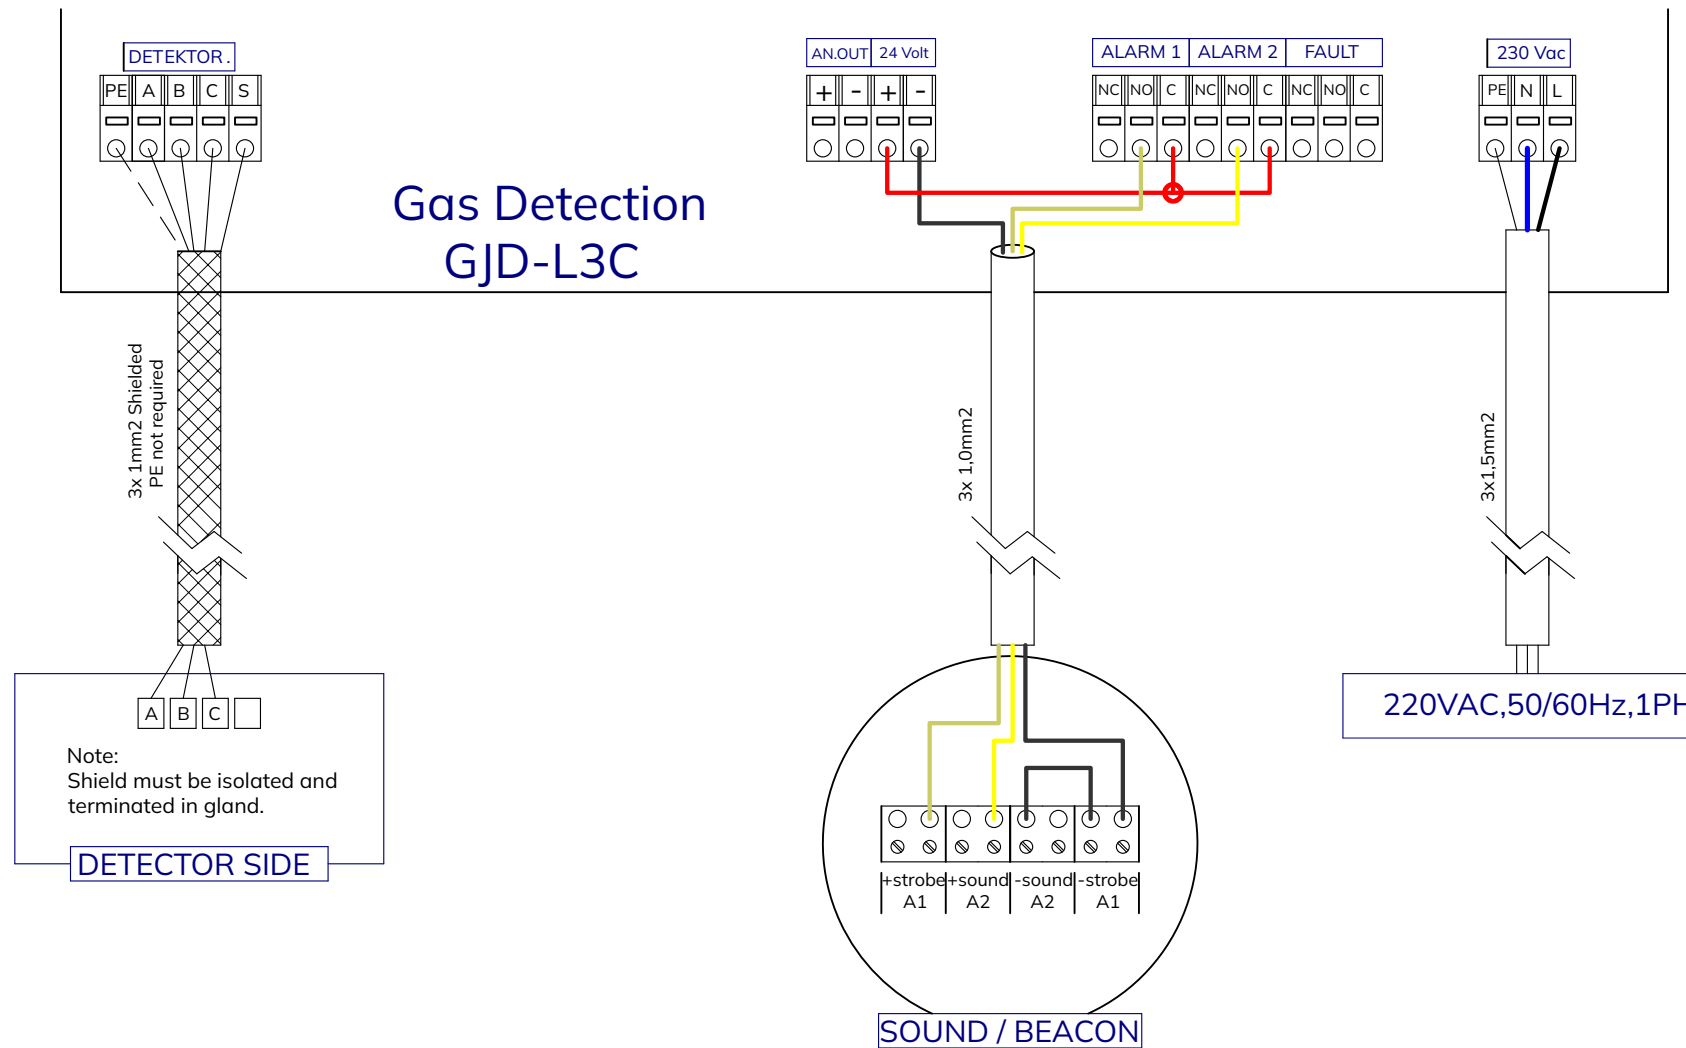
DETEKTOR.

| PE | A | B | C | S |
|---|---|---|---|---|

AN.OUT 24 Volt

| + | - | + | - |
|---|---|---|---|

ALARM 1 ALARM 2 FAULT

| NC | NO | C | NC | NO | C | NC | NO | C |
|---|---|---|---|---|---|---|---|---|

230 Vac

| PE | N | L |
|---|---|---|

Gas Detection
GJD-L3C

3x 1mm2 Shielded
PE not required

3x 1,0mm2

3x1,5mm2

| A | B | C | |
|---|---|---|---|

Note:
Shield must be isolated and terminated in gland.

DETECTOR SIDE

220VAC,50/60Hz,1PH

| +strobe A1 | +sound A2 | -sound A2 | -strobe A1 |
|---|---|---|---|

SOUND / BEACON